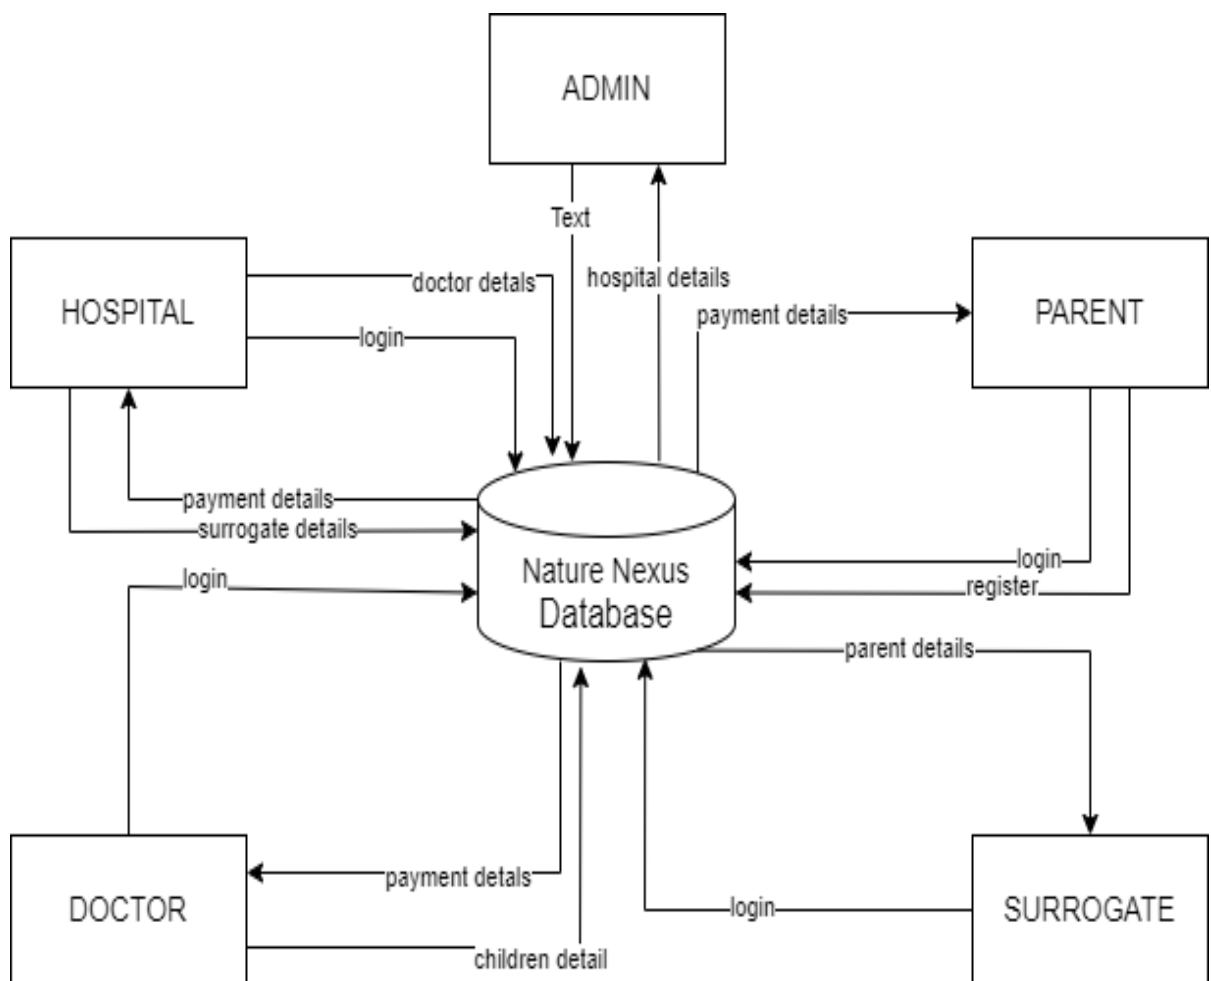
ADMIN

Text

hospital details

HOSPITAL

doctor detals

login

payment details

PARENT

payment details

surrogate details

Nature Nexus Database

login

register

login

parent details

DOCTOR

payment detals

children detail

login

SURROGATE